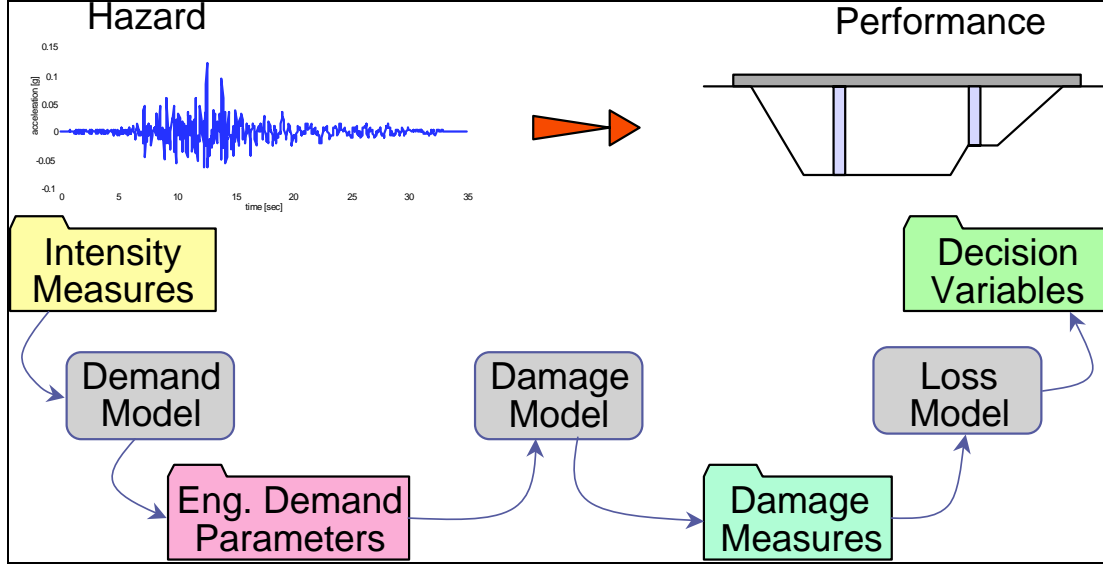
Hazard

Performance

acceleration [g]

0.15
0.1
0.05
0
-0.05
-0.1

0 5 10 15 20 25 30 35

time [sec]

Intensity Measures

Decision Variables

Demand Model

Damage Model

Loss Model

Eng. Demand Parameters

Damage Measures